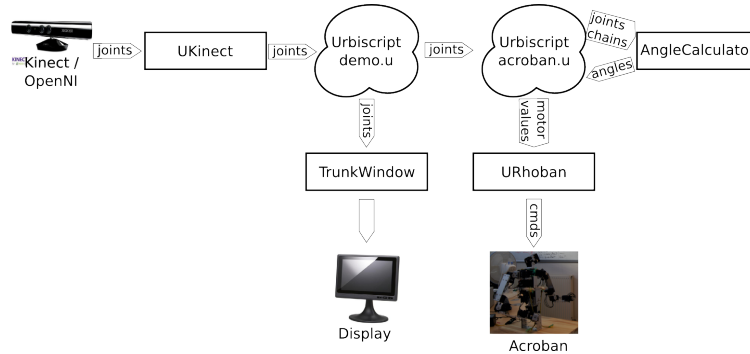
KINECT

Kinect / OpenNI

joints

UKinect

joints

Urbiscript demo.u

joints

Urbiscript acroban.u

joints chains

angles

AngleCalculato

joints

motor values

TrunkWindow

URhoban

cmds

Display

Acroban